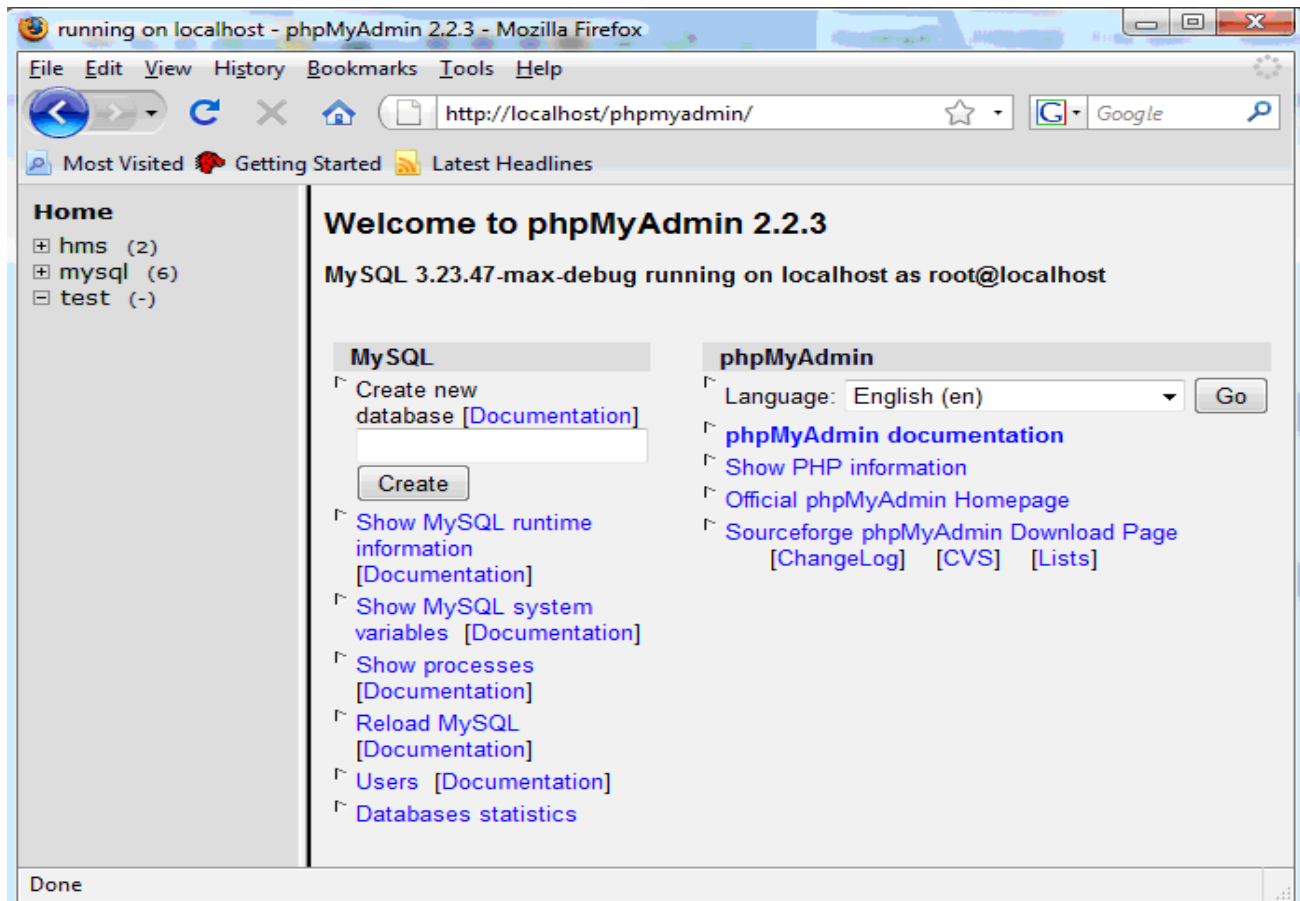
running on localhost - phpMyAdmin 2.2.3 - Mozilla Firefox

File Edit View History Bookmarks Tools Help

http://localhost/phpmyadmin/

Google

Most Visited Getting Started Latest Headlines

Home

hms (2)
mysql (6)
test (-)

Welcome to phpMyAdmin 2.2.3

MySQL 3.23.47-max-debug running on localhost as root@localhost

MySQL

Create new database [Documentation]

Create

Show MySQL runtime information [Documentation]

Show MySQL system variables [Documentation]

Show processes [Documentation]

Reload MySQL [Documentation]

Users [Documentation]

Databases statistics

phpMyAdmin

Language: English (en) Go

phpMyAdmin documentation

Show PHP information

Official phpMyAdmin Homepage

Sourceforge phpMyAdmin Download Page [ChangeLog] [CVS] [Lists]

Done